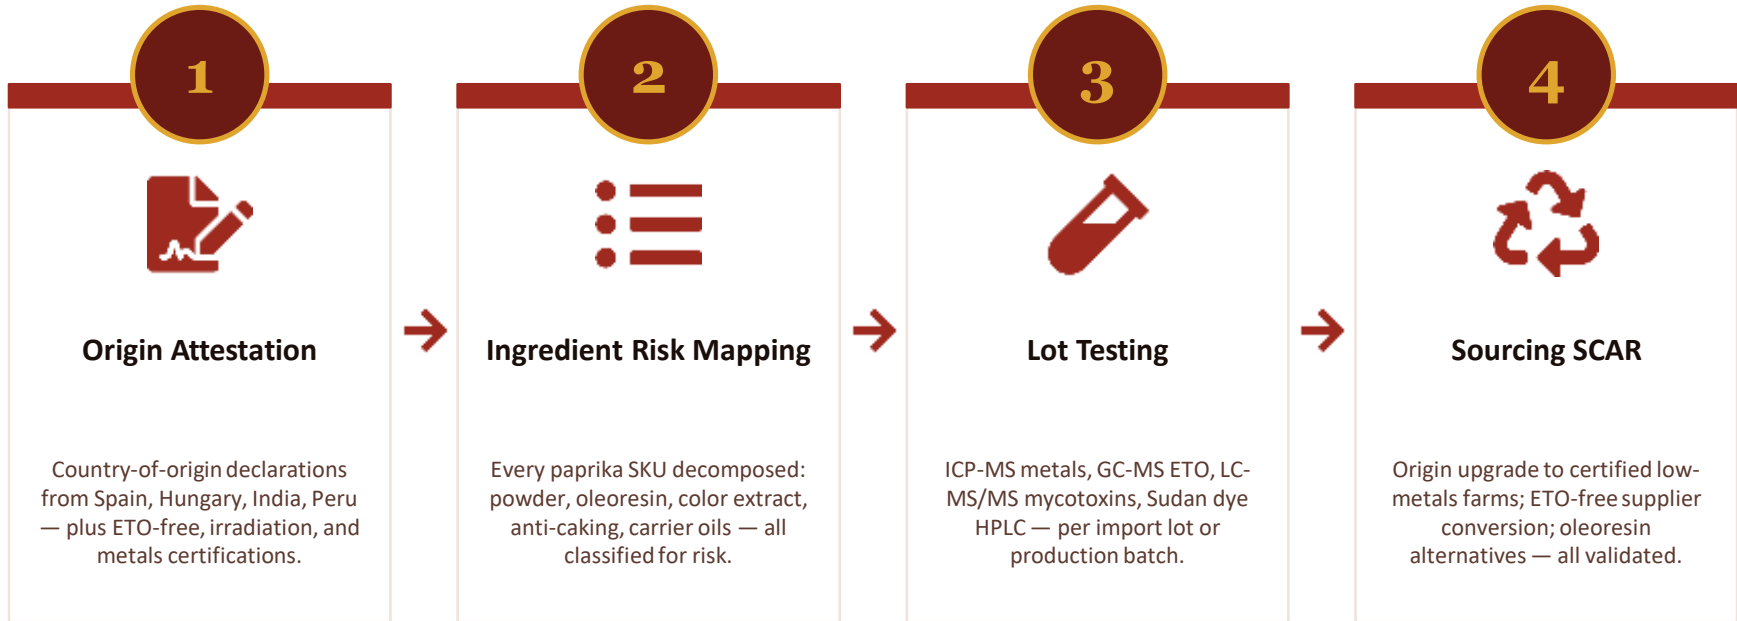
1

Origin Attestation

Country-of-origin declarations from Spain, Hungary, India, Peru — plus ETO-free, irradiation, and metals certifications.

2

Ingredient Risk Mapping

Every paprika SKU decomposed: powder, oleoresin, color extract, anti-caking, carrier oils — all classified for risk.

3

Lot Testing

ICP-MS metals, GC-MS ETO, LC-MS/MS mycotoxins, Sudan dye HPLC — per import lot or production batch.

4

Sourcing SCAR

Origin upgrade to certified low-metals farms; ETO-free supplier conversion; oleoresin alternatives — all validated.